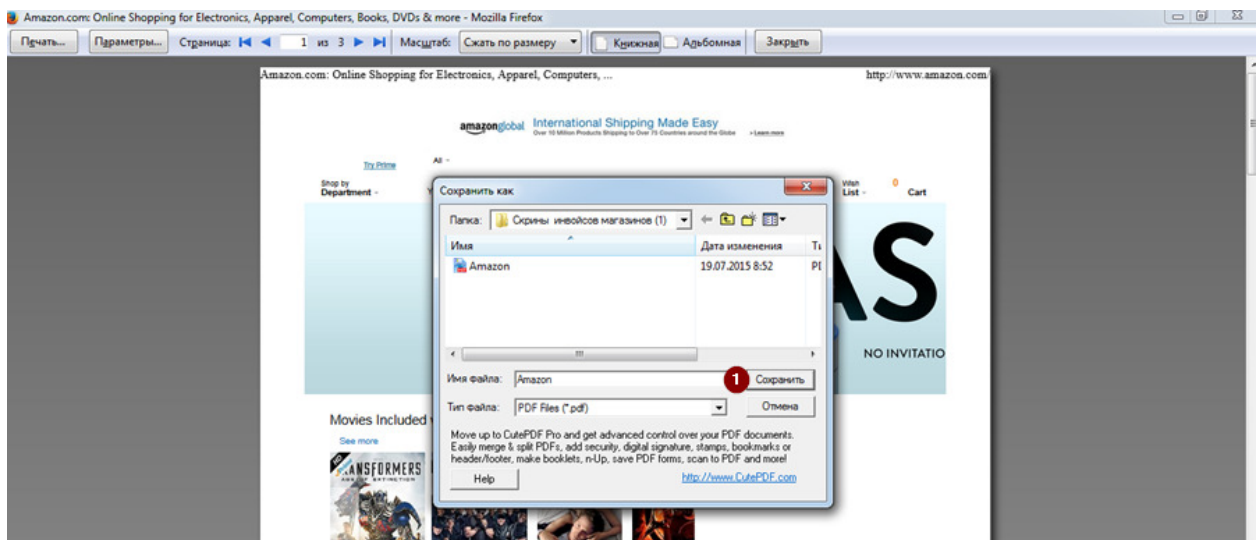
Amazon.com: Online Shopping for Electronics, Apparel, Computers, Books, DVDs & more - Mozilla Firefox

Печать... Параметры... Страница: 1 из 3 Масштаб: Сжать по размеру Книжная Альбомная Закрыть

Amazon.com: Online Shopping for Electronics, Apparel, Computers, ...

http://www.amazon.com/

amazonglobal International Shipping Made Easy

Over 10 Million Products Shipping to Over 75 Countries around the Globe › Learn more

Try Prime

All

Shop by Department

Wish List

0 Cart

AS

NO INVITATIO

Movies Included

See more

ANSFORMERS

Сохранить как

Папка: Скрины инвойсов магазинов (1)

Имя

Дата изменения

Т

Amazon

19.07.2015 8:52

PI

Имя файла: Amazon

1

Сохранить

Тип файла: PDF Files (*.pdf)

Отмена

Move up to CutePDF Pro and get advanced control over your PDF documents. Easily merge & split PDFs, add security, digital signature, stamps, bookmarks or header/footer, make booklets, n-Up, save PDF forms, scan to PDF and more!

Help

http://www.CutePDF.com